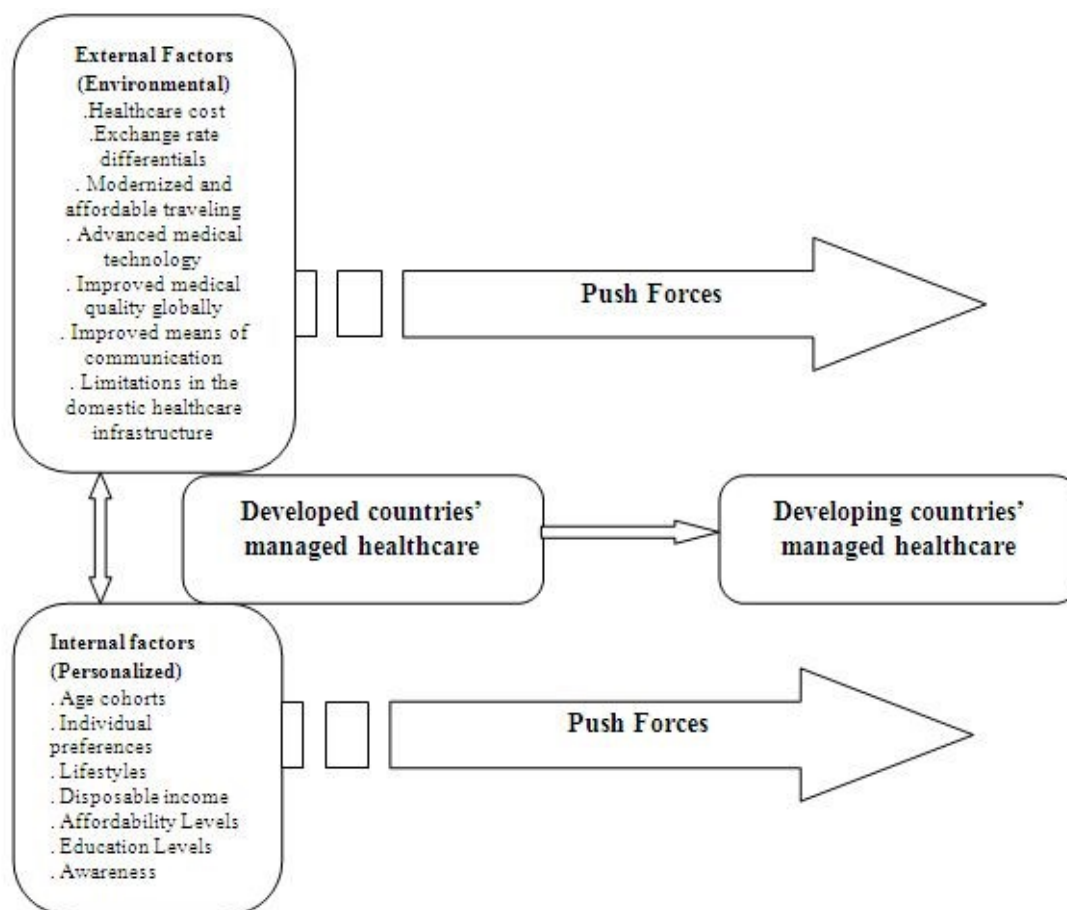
External Factors (Environmental)
.Healthcare cost
.Exchange rate differentials
. Modernized and affordable traveling
. Advanced medical technology
. Improved medical quality globally
. Improved means of communication
. Limitations in the domestic healthcare infrastructure

Push Forces

Developed countries' managed healthcare

Developing countries' managed healthcare

Internal factors (Personalized)
. Age cohorts
. Individual preferences
. Lifestyles
. Disposable income
. Affordability Levels
. Education Levels
. Awareness

Push Forces